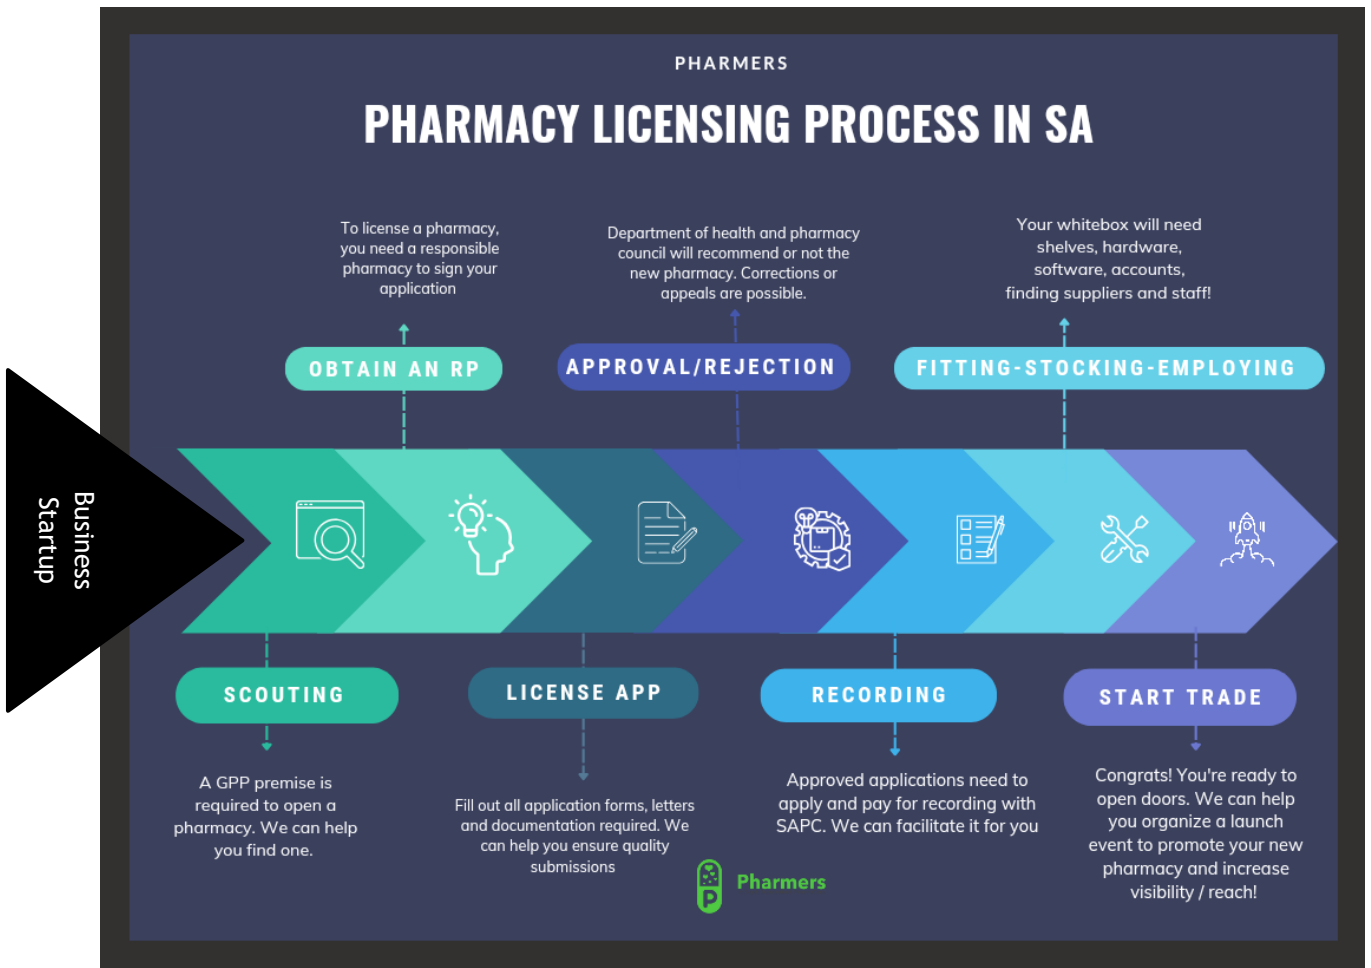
PHARMERS

PHARMACY LICENSING PROCESS IN SA

Business Startup

To license a pharmacy, you need a responsible pharmacy to sign your application

OBTAIN AN RP

Department of health and pharmacy council will recommend or not the new pharmacy. Corrections or appeals are possible.

APPROVAL/REJECTION

Your whitebox will need shelves, hardware, software, accounts, finding suppliers and staff!

FITTING-STOCKING-EMPLOYING

SCOUTING

A GPP premise is required to open a pharmacy. We can help you find one.

LICENSE APP

Fill out all application forms, letters and documentation required. We can help you ensure quality submissions

RECORDING

Approved applications need to apply and pay for recording with SAPC. We can facilitate it for you

START TRADE

Congrats! You're ready to open doors. We can help you organize a launch event to promote your new pharmacy and increase visibility / reach!

Pharmers